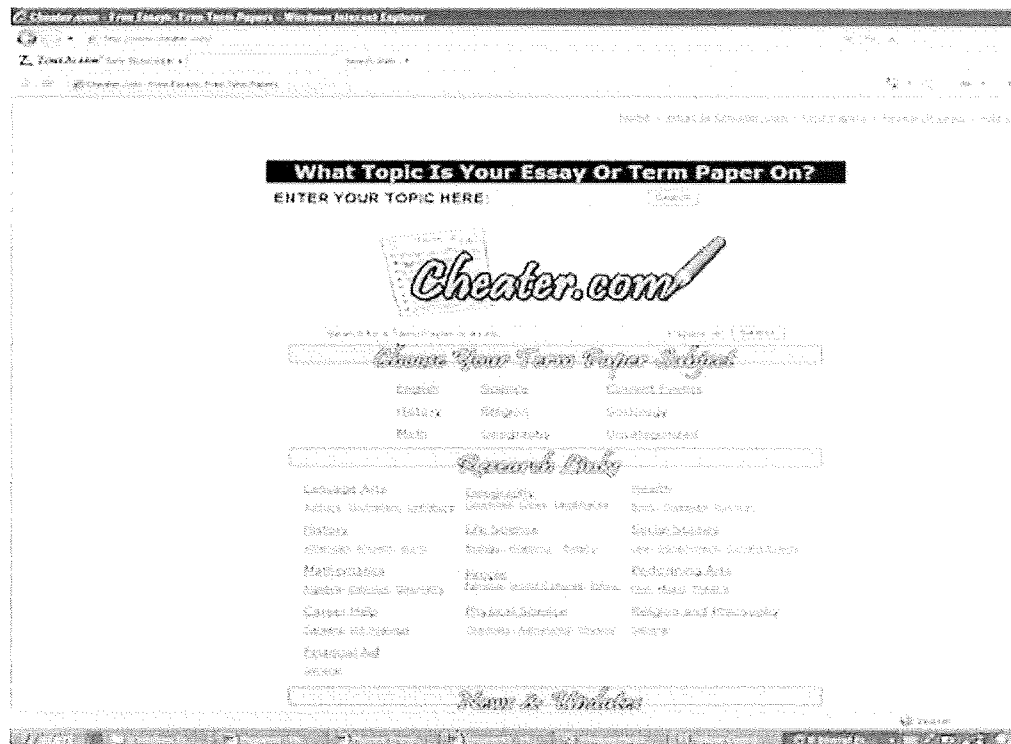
Cheater.com - Free Essays, Free Term Papers - Windows Internet Explorer

What Topic Is Your Essay Or Term Paper On?

ENTER YOUR TOPIC HERE: Search

Cheater.com

Choose Your Term Paper Subject

English Science Current Events

History Religion Continents

Math Literature Uncategorized

Research Links

Language Arts Geography Health

History Life Science

Mathematics Physical Science Performing Arts

Career Help Physical Science Religion and Philosophy

Financial Aid

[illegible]